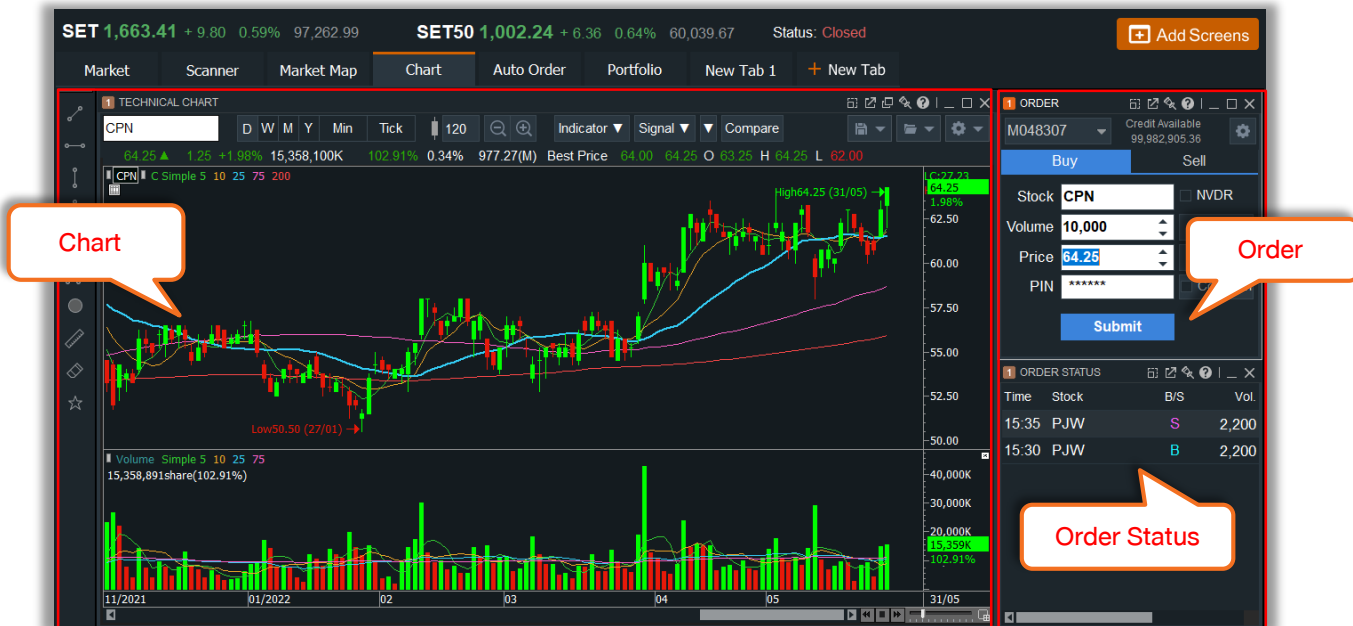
SET 1,663.41 + 9.80 0.59% 97,262.99 SET50 1,002.24 + 6.36 0.64% 60,039.67 Status: Closed

Add Screens

Market Scanner Market Map Chart Auto Order Portfolio New Tab 1 + New Tab

1 TECHNICAL CHART

CPN D W M Y Min Tick 120 Indicator Signal Compare

64.25 ▲ 1.25 +1.98% 15,358,100K 102.91% 0.34% 977.27(M) Best Price 64.00 64.25 O 63.25 H 64.25 L 62.00

CPN C Simple 5 10 25 75 200

High64.25 (31/05)

C:27.23
64.25
1.98%
62.50
60.00
57.50
55.00
52.50
50.00

Low50.50 (27/01)

Chart

Volume Simple 5 10 25 75
15,358,891share(102.91%)

40,000K
30,000K
20,000K
15,359K
102.91%
10,000K

11/2021 01/2022 02 03 04 05 31/05

1 ORDER

M048307 Credit Available 99,982,905.36

Buy Sell

Stock CPN NVDR
Volume 10,000
Price 64.25
PIN ******

Submit

Order

1 ORDER STATUS

| Time | Stock | B/S | Vol. |
|---|---|---|---|
| 15:35 | PJW | S | 2,200 |
| 15:30 | PJW | B | 2,200 |

Order Status